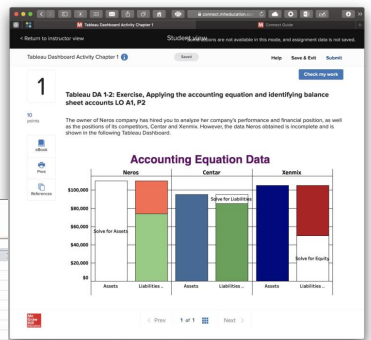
Tableau Dashboard Activity Chapter 1

connect.mheducation.com

Connect Guide

< Return to instructor view

Student view

Submissions are not available in this mode, and assignment data is not saved.

Tableau Dashboard Activity Chapter 1

Saved

Help

Save & Exit

Submit

Check my work

1

10 points

eBook

Print

References

Tableau DA 1-2: Exercise, Applying the accounting equation and identifying balance sheet accounts LO A1, P2

The owner of Neros company has hired you to analyze her company's performance and financial position, as well as the positions of its competitors, Centar and Xenmix. However, the data Neros obtained is incomplete and is shown in the following Tableau Dashboard.

Accounting Equation Data

Neros

Centar

Xenmix

$100,000

$80,000

$60,000

$40,000

$20,000

$0

Solve for Assets

Solve for Liabilities

Solve for Equity

Assets

Liabilities ..

Assets

Liabilities ..

Assets

Liabilities ..

< Prev

1 of 1

Next >